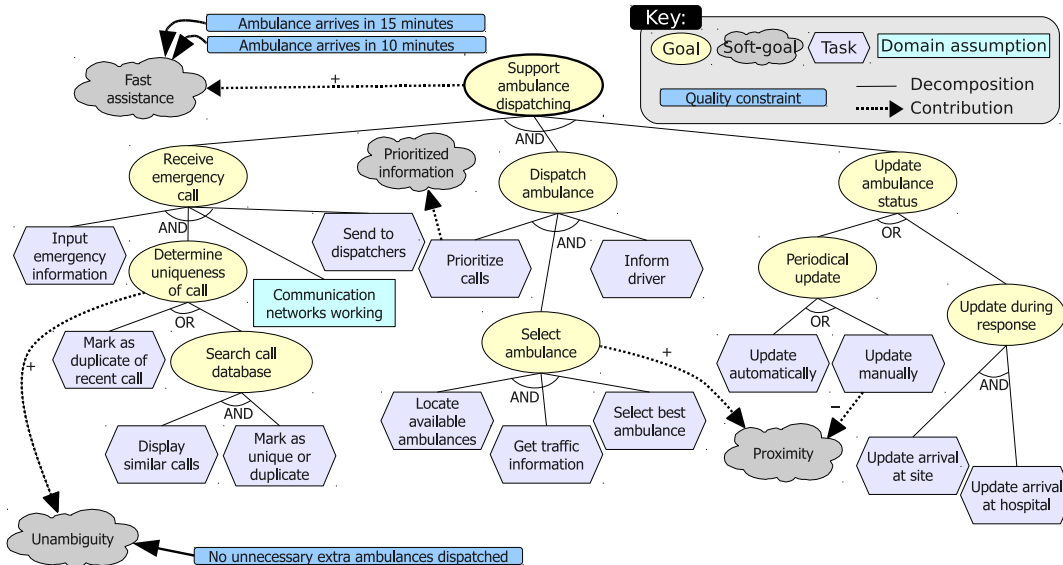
Ambulance arrives in 15 minutes

Ambulance arrives in 10 minutes

Key:

Goal

Soft-goal

Task

Domain assumption

Quality constraint

Decomposition

Contribution

Fast assistance

+

Support ambulance dispatching

AND

Receive emergency call

Prioritized information

Dispatch ambulance

Update ambulance status

AND

OR

Input emergency information

Determine uniqueness of call

Send to dispatchers

Prioritize calls

AND

Inform driver

Periodical update

Communication networks working

Update during response

OR

OR

+

Mark as duplicate of recent call

Search call database

Select ambulance

+

Update automatically

Update manually

AND

AND

AND

Locate available ambulances

Select best ambulance

–

Display similar calls

Mark as unique or duplicate

Get traffic information

Proximity

Update arrival at site

Update arrival at hospital

Unambiguity

No unnecessary extra ambulances dispatched